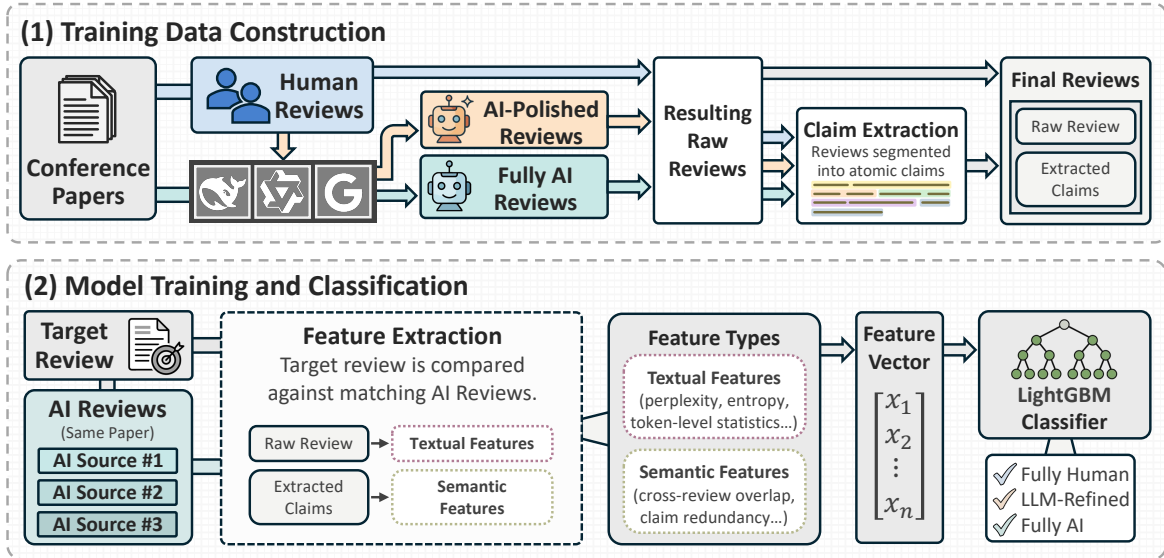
(1) Training Data Construction

Conference Papers

Human Reviews

AI-Polished Reviews

Fully AI Reviews

Resulting Raw Reviews

Claim Extraction
Reviews segmented into atomic claims

Final Reviews
Raw Review
Extracted Claims

(2) Model Training and Classification

Target Review

AI Reviews
(Same Paper)
AI Source #1
AI Source #2
AI Source #3

Feature Extraction
Target review is compared against matching AI Reviews.

Raw Review → Textual Features
Extracted Claims → Semantic Features

Feature Types
Textual Features
(perplexity, entropy, token-level statistics...)
Semantic Features
(cross-review overlap, claim redundancy...)

Feature Vector
$\begin{bmatrix} x_1 \\ x_2 \\ \vdots \\ x_n \end{bmatrix}$

LightGBM Classifier

Fully Human
LLM-Refined
Fully AI